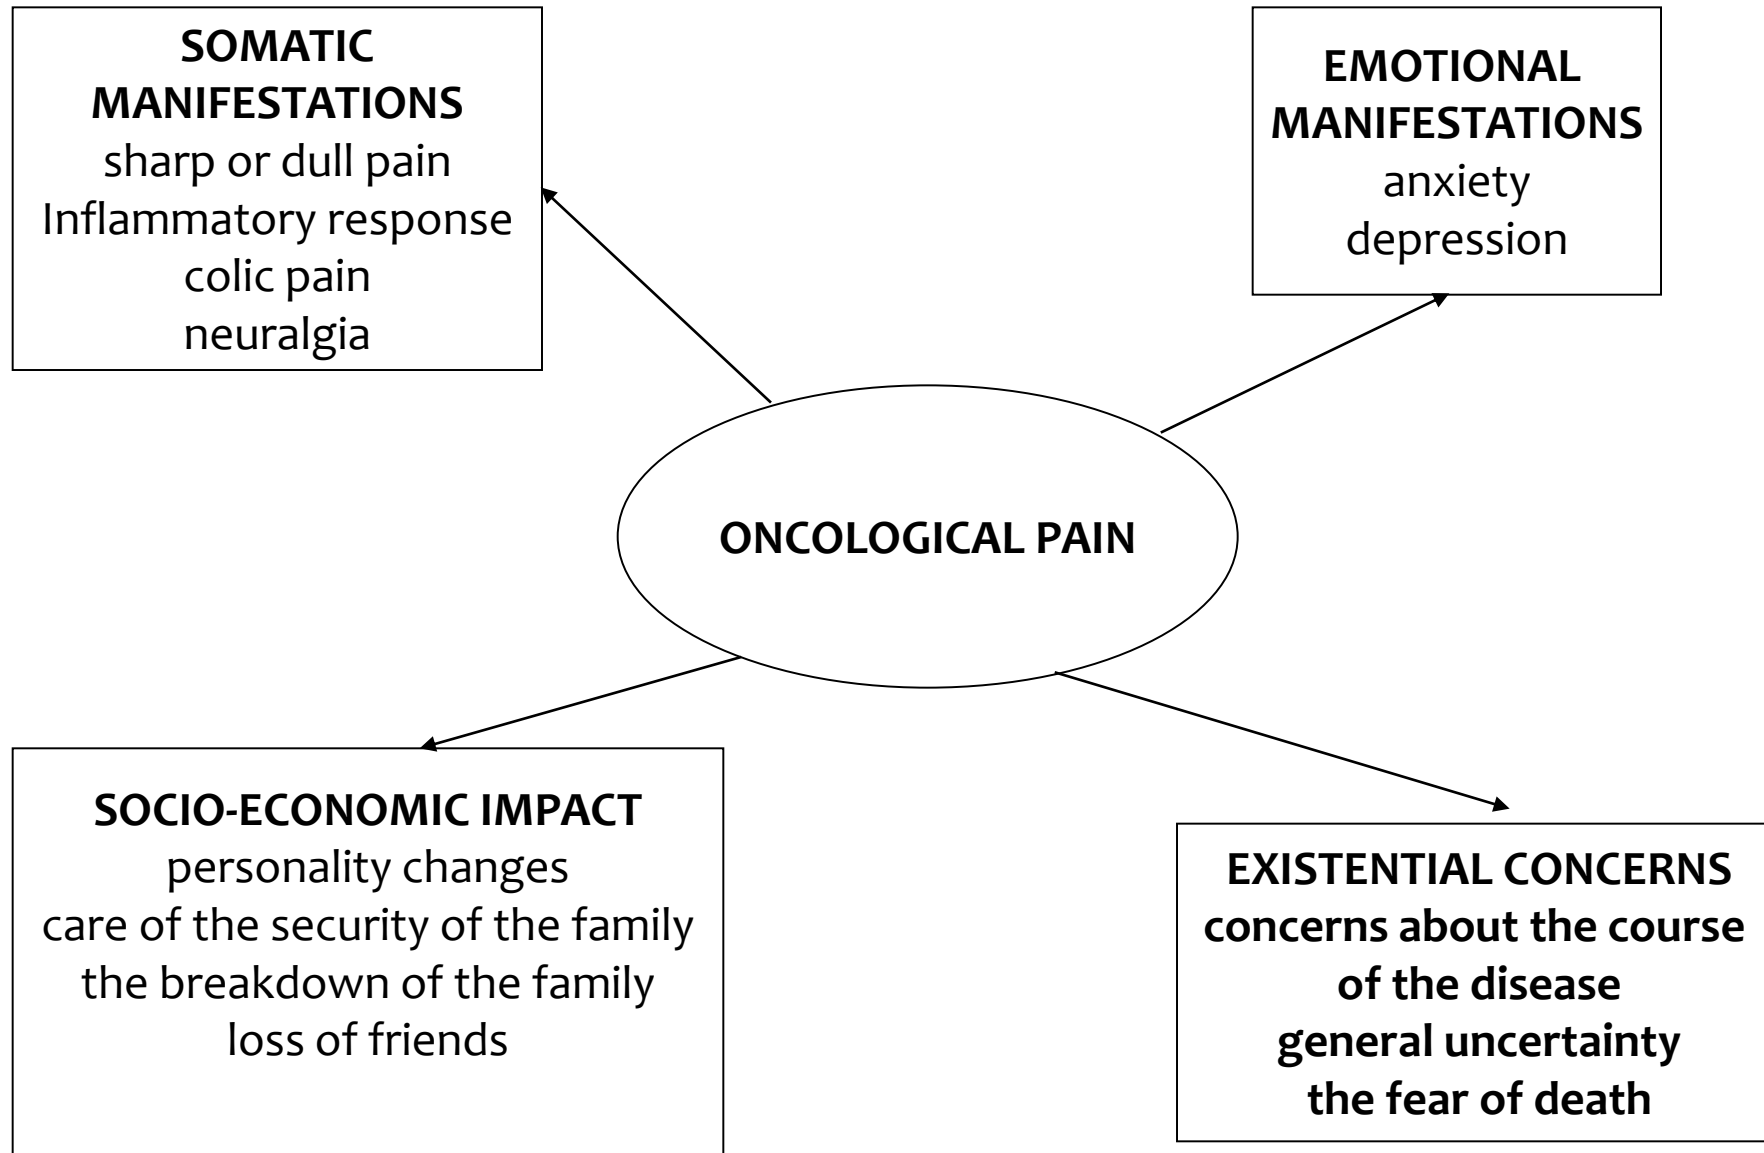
SOMATIC MANIFESTATIONS
sharp or dull pain
Inflammatory response
colic pain
neuralgia

EMOTIONAL MANIFESTATIONS
anxiety
depression

ONCOLOGICAL PAIN

SOCIO-ECONOMIC IMPACT
personality changes
care of the security of the family
the breakdown of the family
loss of friends

EXISTENTIAL CONCERNS
concerns about the course of the disease
general uncertainty
the fear of death